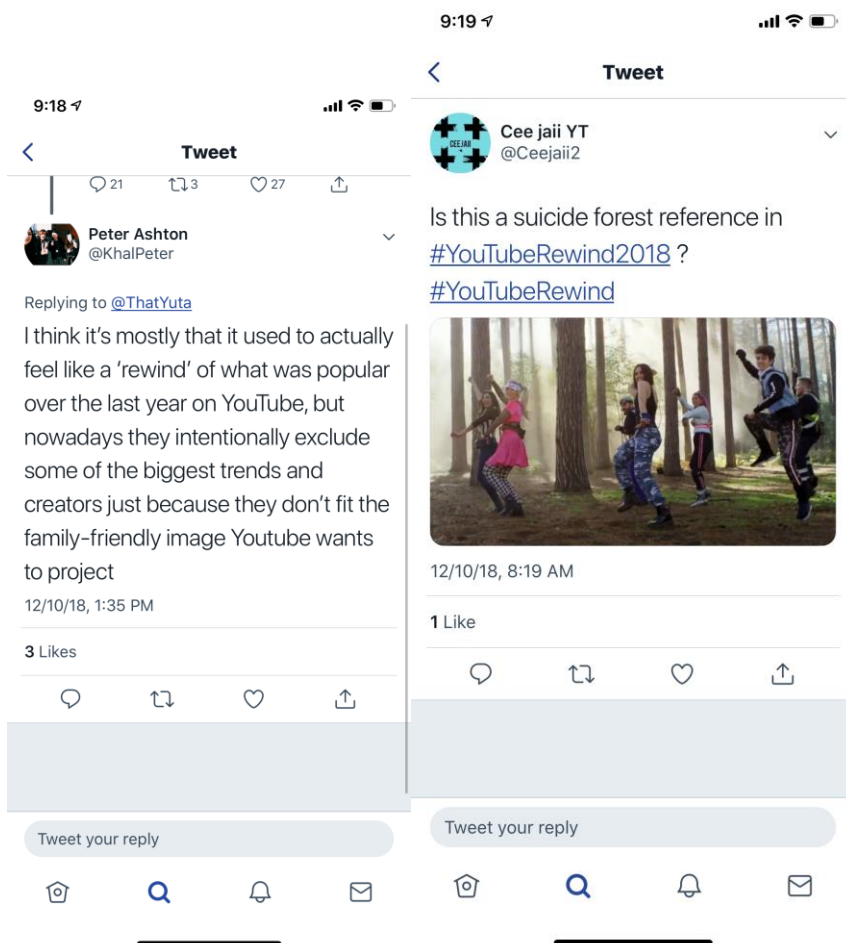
9:18

Tweet

21 3 27

Peter Ashton
@KhalPeter

Replying to @ThatYuta

I think it's mostly that it used to actually feel like a 'rewind' of what was popular over the last year on YouTube, but nowadays they intentionally exclude some of the biggest trends and creators just because they don't fit the family-friendly image Youtube wants to project

12/10/18, 1:35 PM

3 Likes

Tweet your reply

9:19

Tweet

CEEJAII

Cee jaii YT
@Ceejaii2

Is this a suicide forest reference in #YouTubeRewind2018 ? #YouTubeRewind

12/10/18, 8:19 AM

1 Like

Tweet your reply